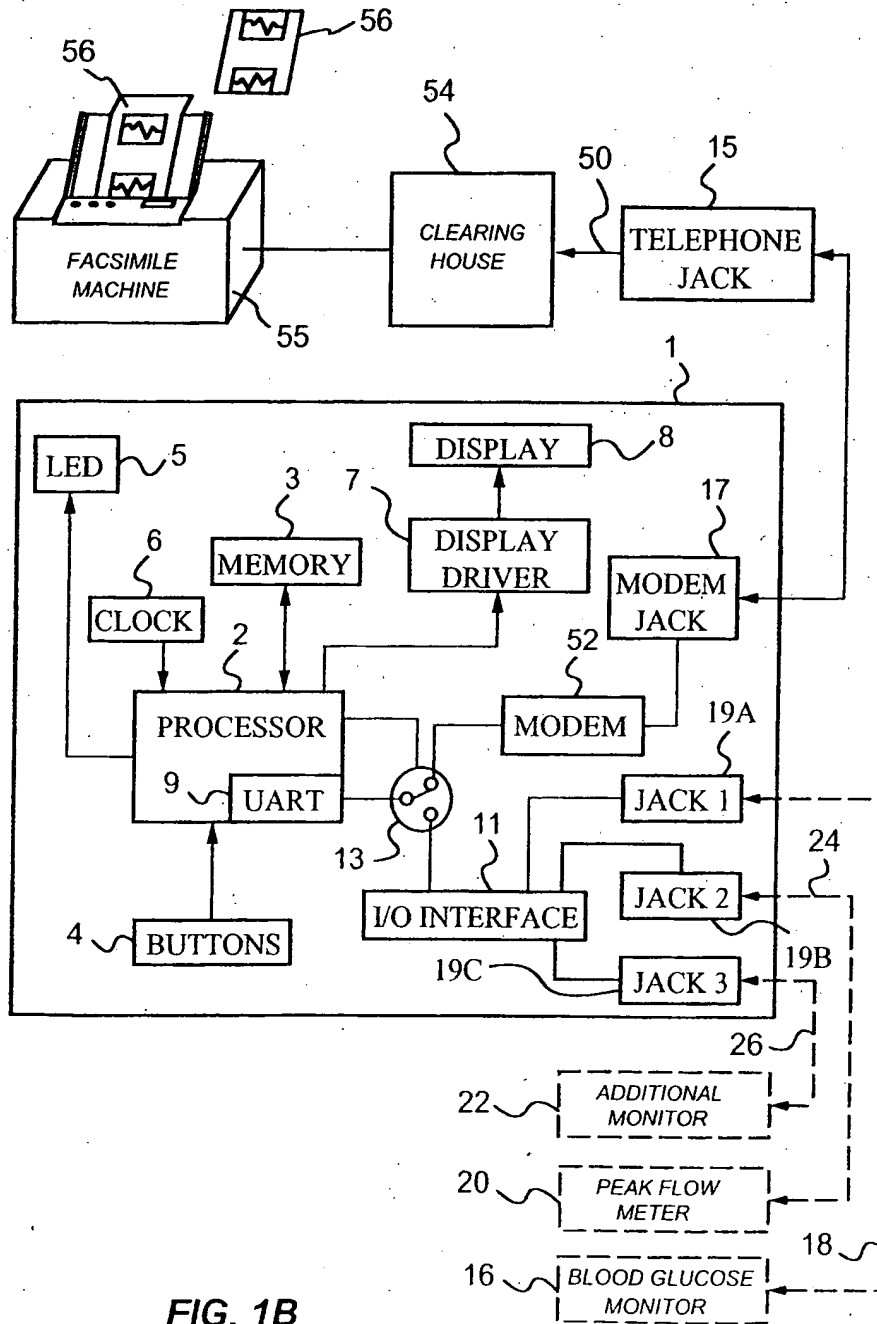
56
56
54
50
15
CLEARING HOUSE
TELEPHONE JACK
FACSIMILE MACHINE
55
1
LED
5
DISPLAY
8
3
7
MEMORY
DISPLAY DRIVER
6
17
CLOCK
MODEM JACK
2
52
PROCESSOR
MODEM
19A
9
UART
JACK 1
13
11
24
JACK 2
4
BUTTONS
I/O INTERFACE
19B
19C
JACK 3
26
22
ADDITIONAL MONITOR
20
PEAK FLOW METER
18
16
BLOOD GLUCOSE MONITOR
FIG. 1B